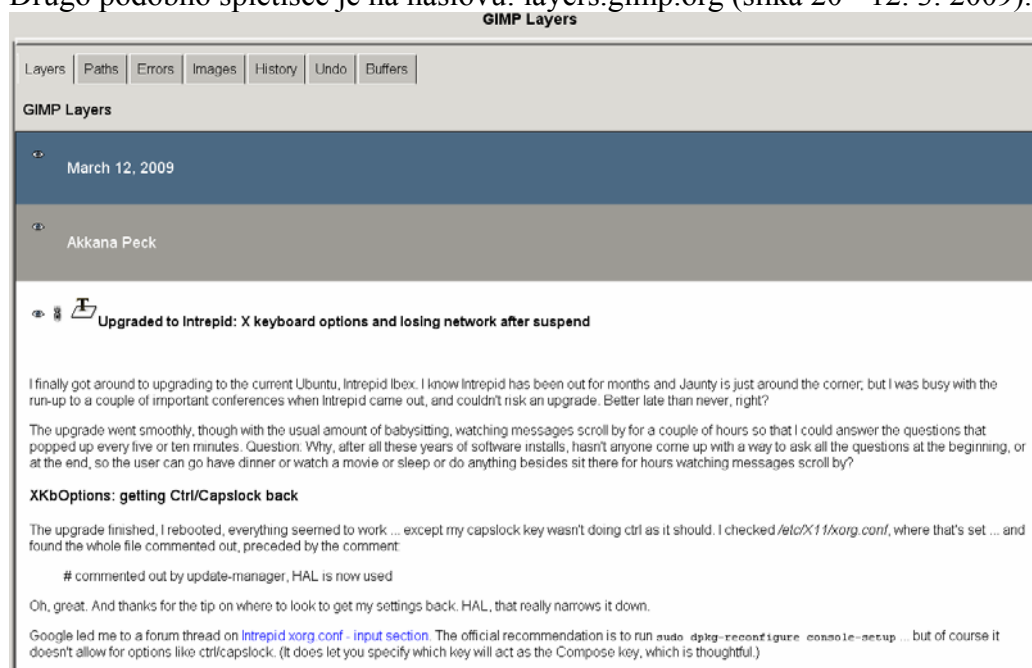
Drugo podobno spletišče je na naslovu: layers.gimp.org (slika 20 – 12. 3. 2009).

GIMP Layers

Layers | Paths | Errors | Images | History | Undo | Buffers

GIMP Layers

March 12, 2009

Akkana Peck

Upgraded to Intrepid: X keyboard options and losing network after suspend

I finally got around to upgrading to the current Ubuntu, Intrepid Ibex. I know Intrepid has been out for months and Jaunty is just around the corner; but I was busy with the run-up to a couple of important conferences when Intrepid came out, and couldn't risk an upgrade. Better late than never, right?

The upgrade went smoothly, though with the usual amount of babysitting, watching messages scroll by for a couple of hours so that I could answer the questions that popped up every five or ten minutes. Question: Why, after all these years of software installs, hasn't anyone come up with a way to ask all the questions at the beginning, or at the end, so the user can go have dinner or watch a movie or sleep or do anything besides sit there for hours watching messages scroll by?

XKbOptions: getting Ctrl/Capslock back

The upgrade finished, I rebooted, everything seemed to work ... except my capslock key wasn't doing ctrl as it should. I checked /etc/X11/xorg.conf, where that's set ... and found the whole file commented out, preceded by the comment:

# commented out by update-manager, HAL is now used

Oh, great. And thanks for the tip on where to look to get my settings back. HAL, that really narrows it down.

Google led me to a forum thread on Intrepid xorg.conf - input section. The official recommendation is to run sudo dpkg-reconfigure console-setup ... but of course it doesn't allow for options like ctrl/capslock. (It does let you specify which key will act as the Compose key, which is thoughtful.)